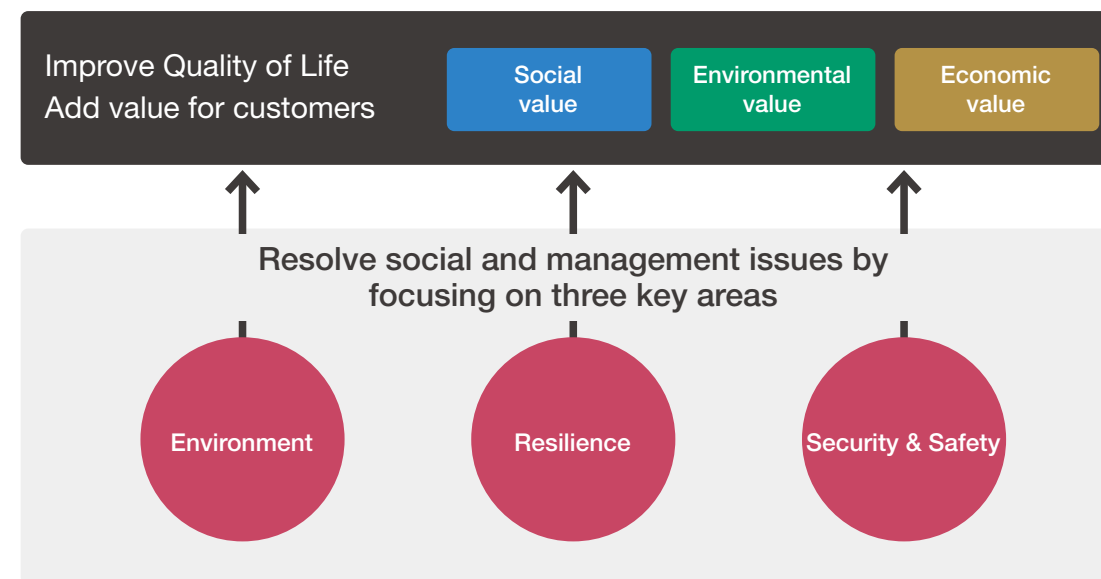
Improve Quality of Life
Add value for customers

Social value

Environmental value

Economic value

Resolve social and management issues by focusing on three key areas

Environment

Resilience

Security & Safety